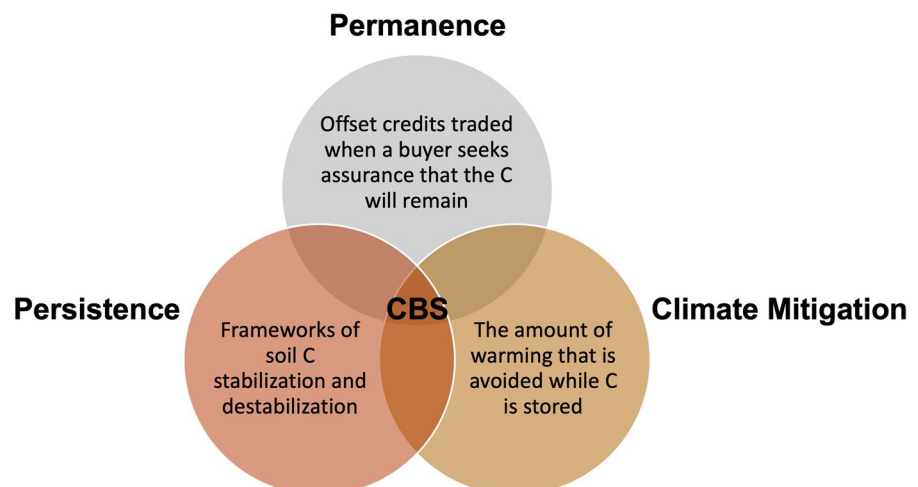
Permanence

Offset credits traded when a buyer seeks assurance that the C will remain

Persistence

Frameworks of soil C stabilization and destabilization

CBS

Climate Mitigation

The amount of warming that is avoided while C is stored